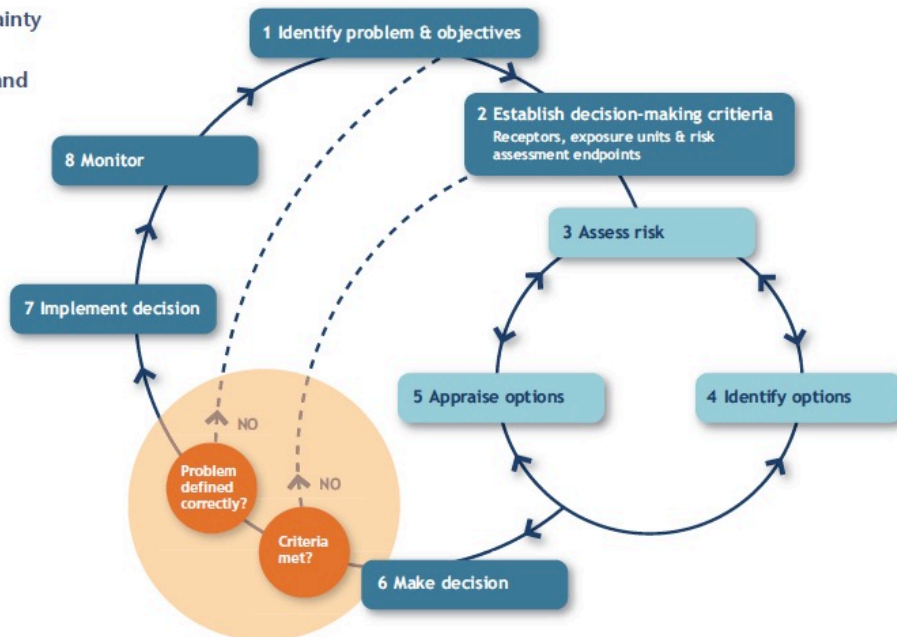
ainty

and

1 Identify problem & objectives

2 Establish decision-making critieria
Receptors, exposure units & risk assessment endpoints

8 Monitor

3 Assess risk

7 Implement decision

5 Appraise options

4 Identify options

NO

NO

Problem defined correctly?

Criteria met?

6 Make decision